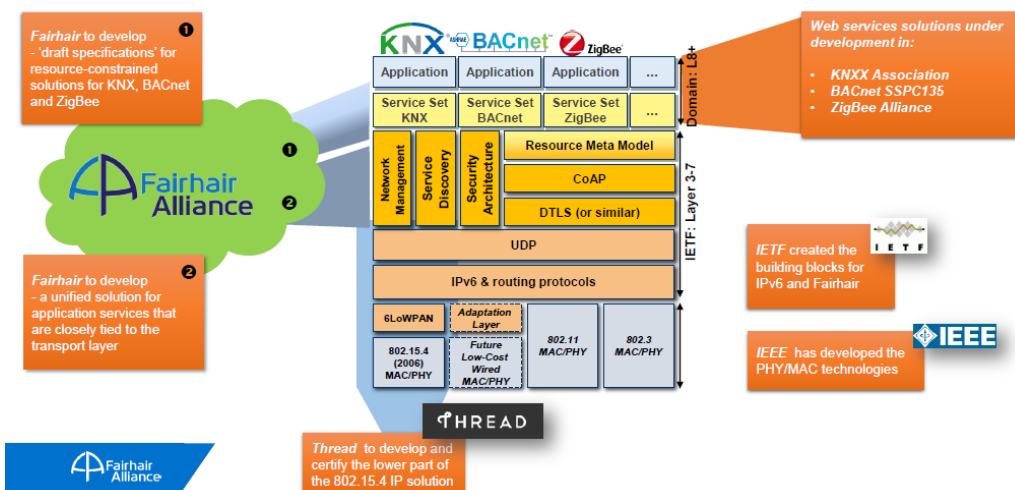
Fairhair to develop
- 'draft specifications' for resource-constrained solutions for KNX, BACnet and ZigBee

❶

Fairhair Alliance

❶

❷

Fairhair to develop
- a unified solution for application services that are closely tied to the transport layer

❷

Fairhair Alliance

KNX BACnet ZigBee

| Application | Application | Application | ... |
|---|---|---|---|
| Service Set KNX | Service Set BACnet | Service Set ZigBee | ... |

Domain: L8+

Network Management

Service Discovery

Security Architecture

Resource Meta Model

CoAP

DTLS (or similar)

UDP

IPv6 & routing protocols

IETF: Layer 3-7

6LoWPAN

Adaptation Layer

802.15.4 (2006) MAC/PHY

Future Low-Cost Wired MAC/PHY

802.11 MAC/PHY

802.3 MAC/PHY

THREAD

Thread to develop and certify the lower part of the 802.15.4 IP solution

Web services solutions under development in:

• KNXX Association
• BACnet SSPC135
• ZigBee Alliance

IETF created the building blocks for IPv6 and Fairhair

IETF

IEEE has developed the PHY/MAC technologies

IEEE